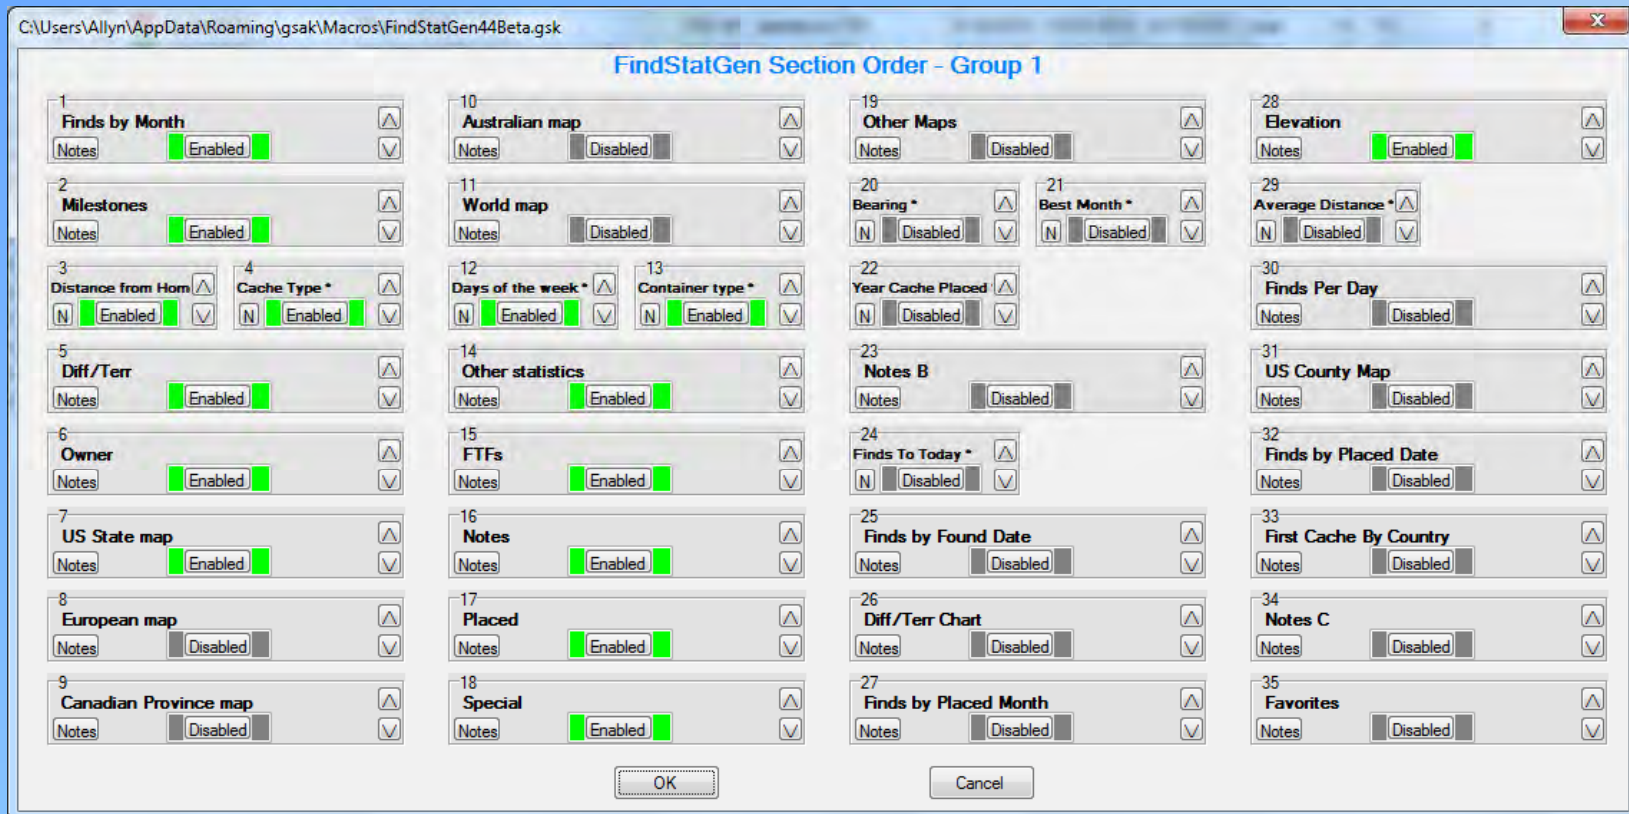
C:\Users\Allyn\AppData\Roaming\gsak\Macros\FindStatGen44Beta.gsk

FindStatGen Section Order - Group 1

1
Finds by Month
Notes Enabled

2
Milestones
Notes Enabled

3
Distance from Hom
N Enabled

4
Cache Type *
N Enabled

5
Diff/Terr
Notes Enabled

6
Owner
Notes Enabled

7
US State map
Notes Enabled

8
European map
Notes Disabled

9
Canadian Province map
Notes Disabled

10
Australian map
Notes Disabled

11
World map
Notes Disabled

12
Days of the week *
N Enabled

13
Container type *
N Enabled

14
Other statistics
Notes Enabled

15
FTFs
Notes Enabled

16
Notes
Notes Enabled

17
Placed
Notes Enabled

18
Special
Notes Enabled

19
Other Maps
Notes Disabled

20
Bearing *
N Disabled

21
Best Month *
N Disabled

22
Year Cache Placed
N Disabled

23
Notes B
Notes Disabled

24
Finds To Today *
N Disabled

25
Finds by Found Date
Notes Disabled

26
Diff/Terr Chart
Notes Disabled

27
Finds by Placed Month
Notes Disabled

28
Elevation
Notes Enabled

29
Average Distance *
N Disabled

30
Finds Per Day
Notes Disabled

31
US County Map
Notes Disabled

32
Finds by Placed Date
Notes Disabled

33
First Cache By Country
Notes Disabled

34
Notes C
Notes Disabled

35
Favorites
Notes Disabled

OK
Cancel